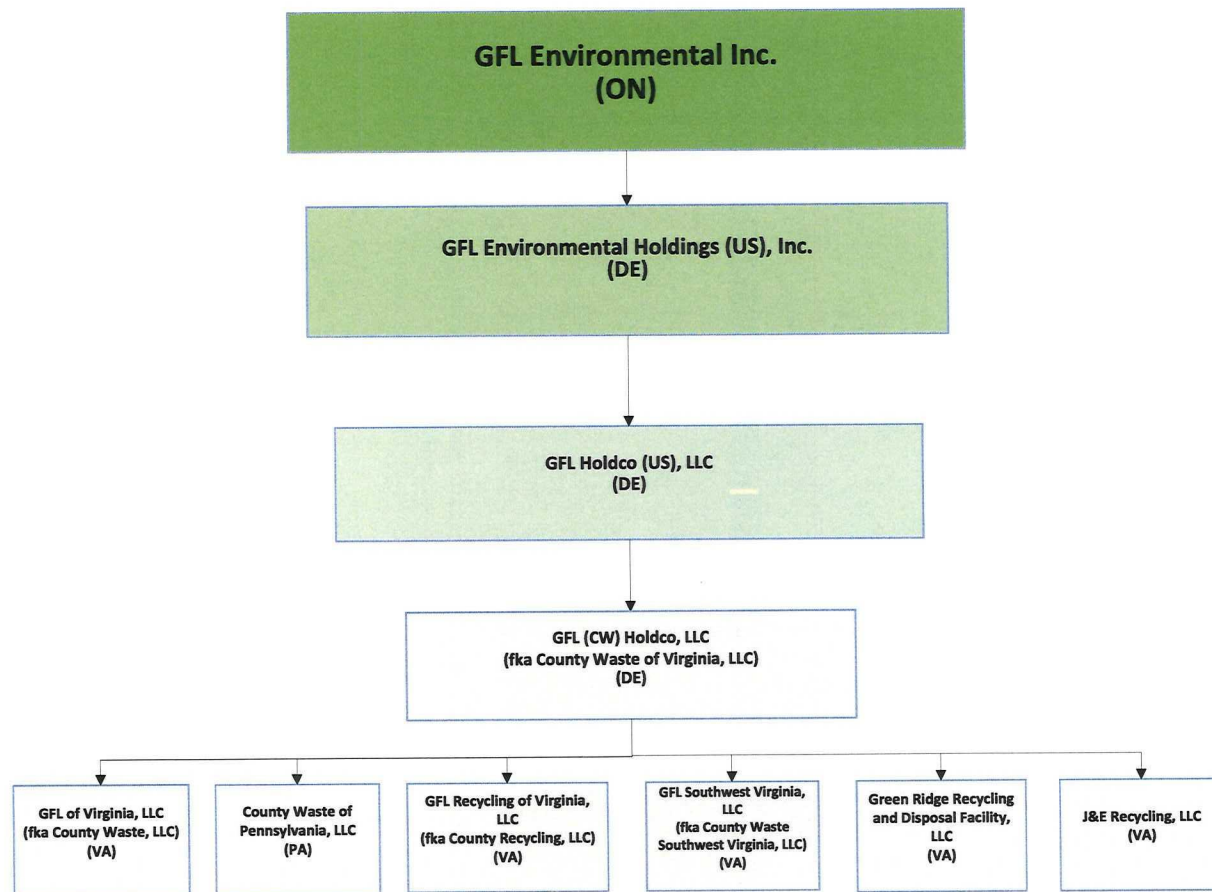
GFL Environmental Inc.
(ON)

GFL Environmental Holdings (US), Inc.
(DE)

GFL Holdco (US), LLC
(DE)

GFL (CW) Holdco, LLC
(fka County Waste of Virginia, LLC)
(DE)

GFL of Virginia, LLC
(fka County Waste, LLC)
(VA)

County Waste of Pennsylvania, LLC
(PA)

GFL Recycling of Virginia, LLC
(fka County Recycling, LLC)
(VA)

GFL Southwest Virginia, LLC
(fka County Waste Southwest Virginia, LLC)
(VA)

Green Ridge Recycling and Disposal Facility, LLC
(VA)

J&E Recycling, LLC
(VA)